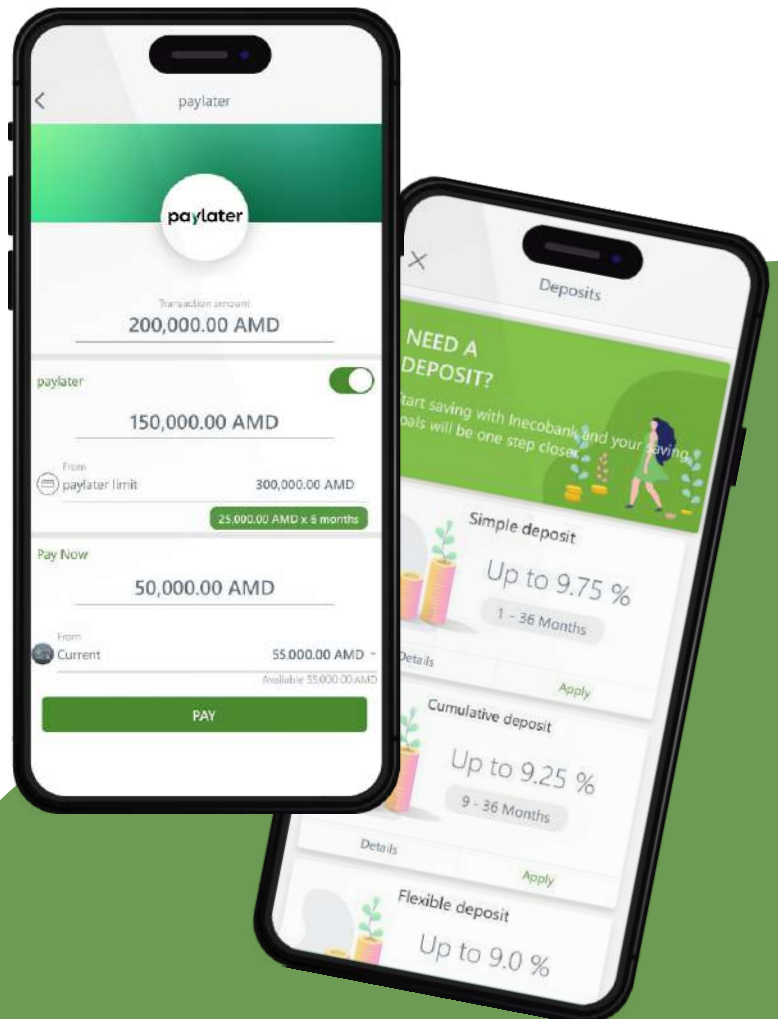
paylater

paylater

Transaction amount
200,000.00 AMD

paylater
150,000.00 AMD

From
paylater limit 300,000.00 AMD

25,000.00 AMD x 6 months

Pay Now
50,000.00 AMD

From
Current 55,000.00 AMD
Available 55,000.00 AMD

PAY

Deposits

NEED A DEPOSIT?
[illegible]tart saving with Inecobank and your saving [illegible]oals will be one step closer.

Simple deposit
Up to 9.75 %
1 - 36 Months
Details
Apply

Cumulative deposit
Up to 9.25 %
9 - 36 Months
Details
Apply

Flexible deposit
Up to 9.0 %